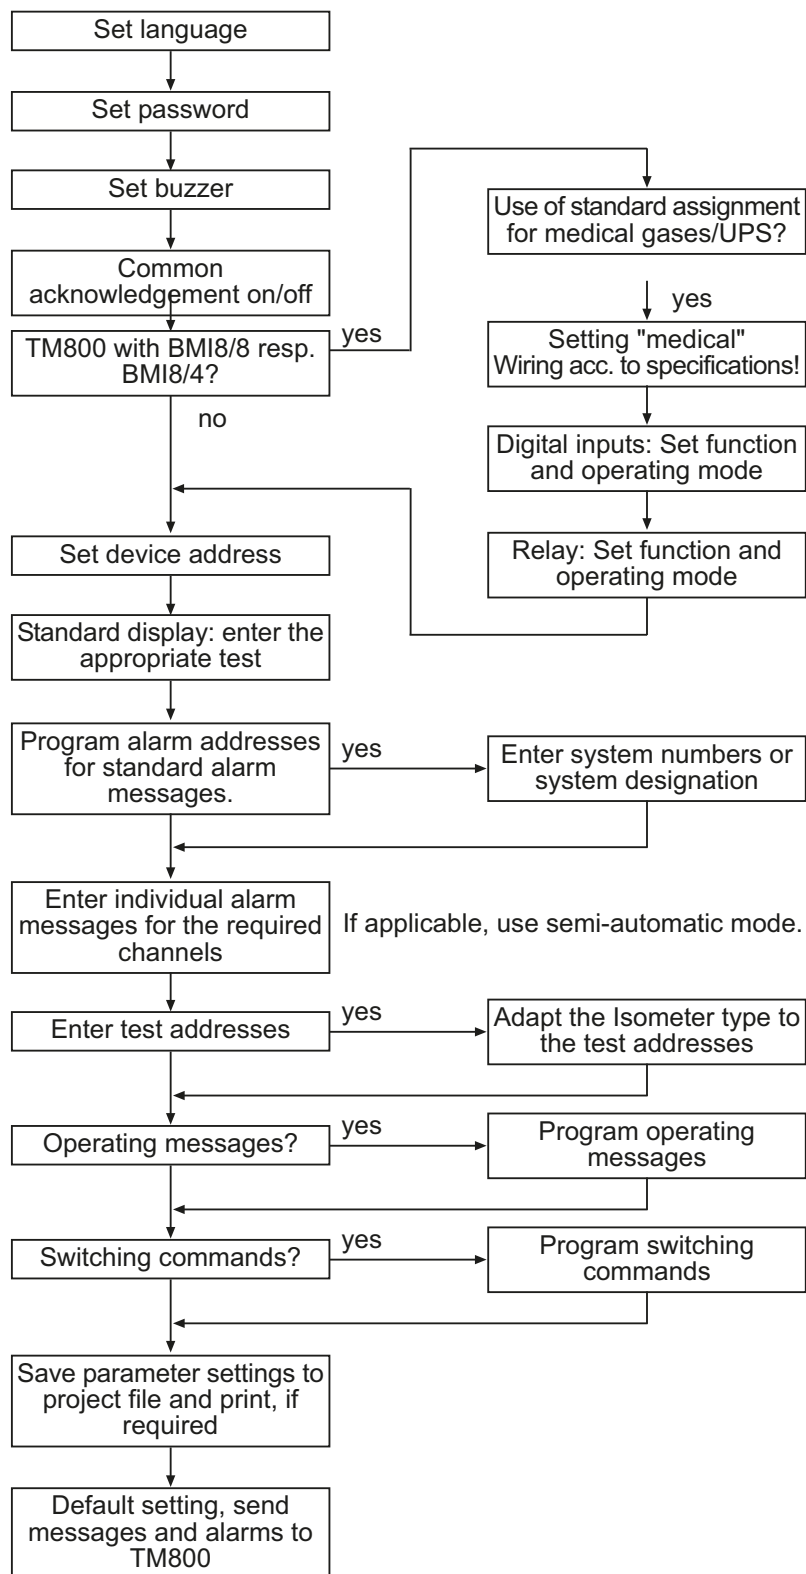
Set language

Set password

Set buzzer

Common acknowledgement on/off

TM800 with BMI8/8 resp. BMI8/4?

yes

Use of standard assignment for medical gases/UPS?

yes

Setting "medical" Wiring acc. to specifications!

Digital inputs: Set function and operating mode

Relay: Set function and operating mode

no

Set device address

Standard display: enter the appropriate test

Program alarm addresses for standard alarm messages.

yes

Enter system numbers or system designation

Enter individual alarm messages for the required channels

If applicable, use semi-automatic mode.

Enter test addresses

yes

Adapt the Isometer type to the test addresses

Operating messages?

yes

Program operating messages

Switching commands?

yes

Program switching commands

Save parameter settings to project file and print, if required

Default setting, send messages and alarms to TM800